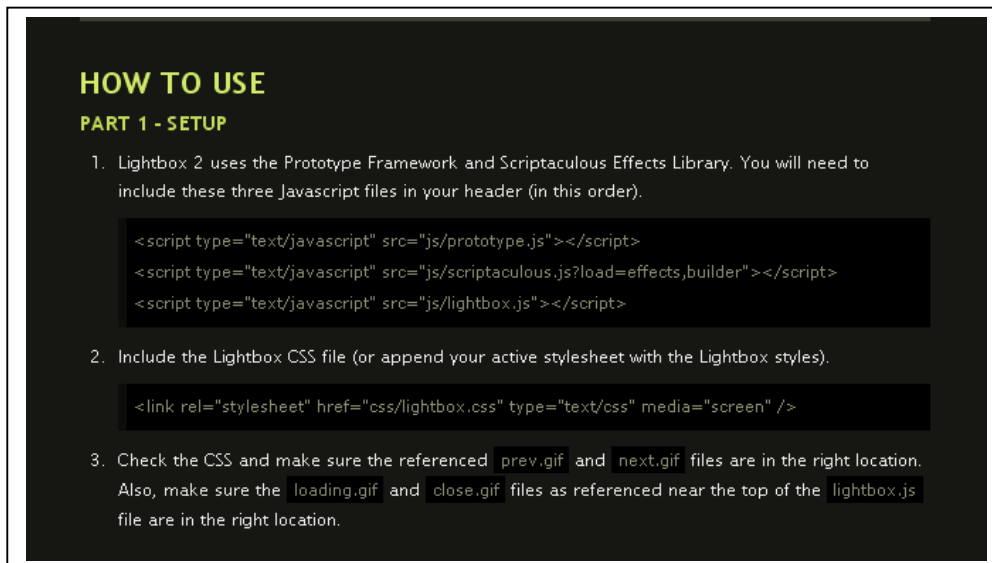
HOW TO USE

PART 1 - SETUP

1. Lightbox 2 uses the Prototype Framework and Scriptaculous Effects Library. You will need to include these three Javascript files in your header (in this order).

<script type="text/javascript" src="js/prototype.js"></script>
<script type="text/javascript" src="js/scriptaculous.js?load=effects,builder"></script>
<script type="text/javascript" src="js/lightbox.js"></script>

2. Include the Lightbox CSS file (or append your active stylesheet with the Lightbox styles).

<link rel="stylesheet" href="css/lightbox.css" type="text/css" media="screen" />

3. Check the CSS and make sure the referenced prev.gif and next.gif files are in the right location. Also, make sure the loading.gif and close.gif files as referenced near the top of the lightbox.js file are in the right location.